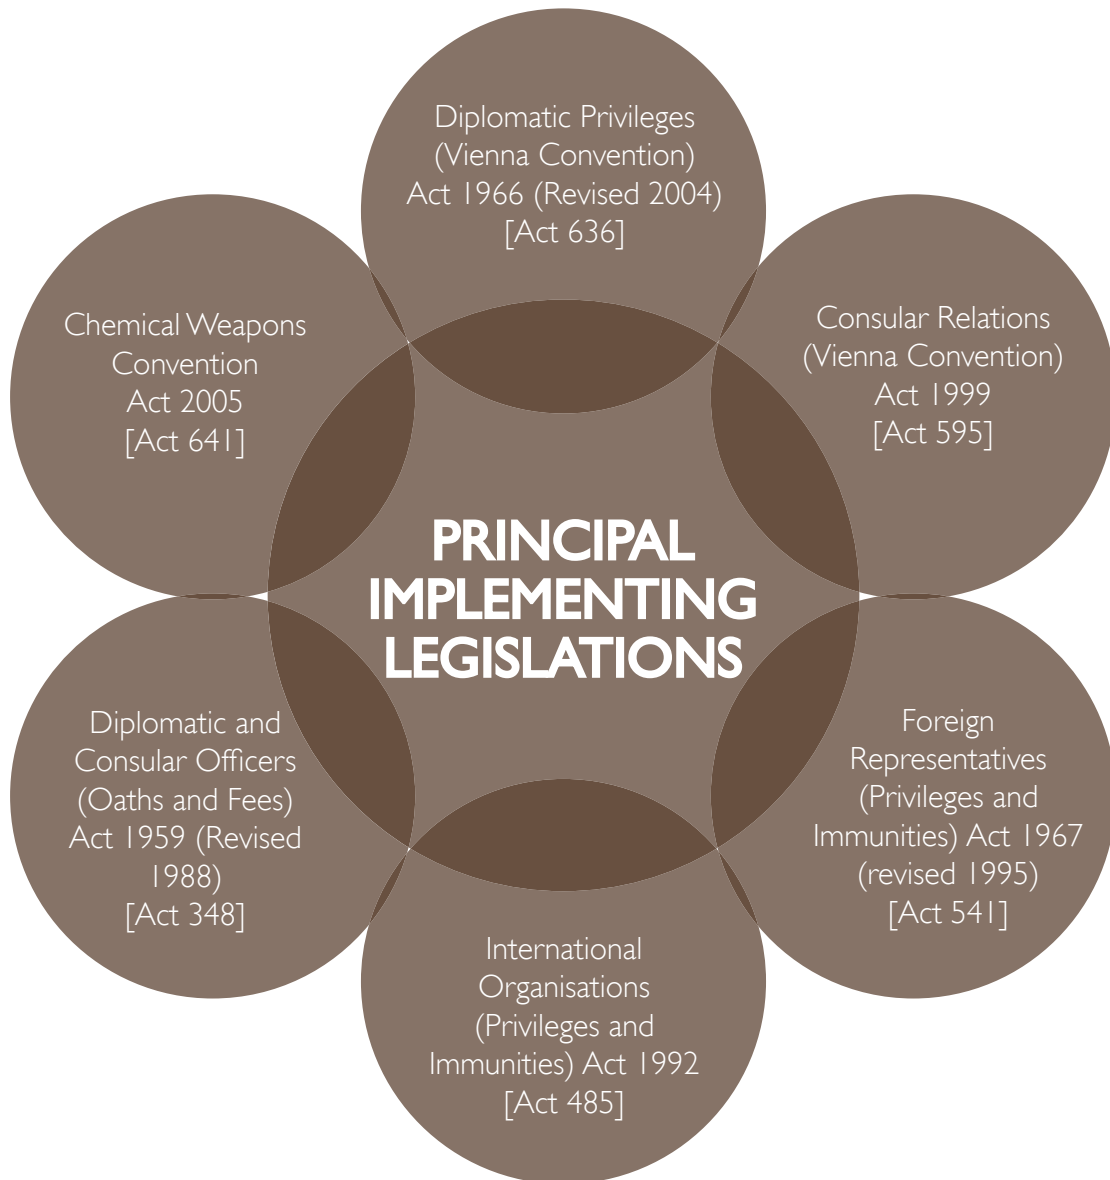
PRINCIPAL IMPLEMENTING LEGISLATIONS

Diplomatic Privileges (Vienna Convention) Act 1966 (Revised 2004) [Act 636]

Consular Relations (Vienna Convention) Act 1999 [Act 595]

Foreign Representatives (Privileges and Immunities) Act 1967 (revised 1995) [Act 541]

International Organisations (Privileges and Immunities) Act 1992 [Act 485]

Diplomatic and Consular Officers (Oaths and Fees) Act 1959 (Revised 1988) [Act 348]

Chemical Weapons Convention Act 2005 [Act 641]